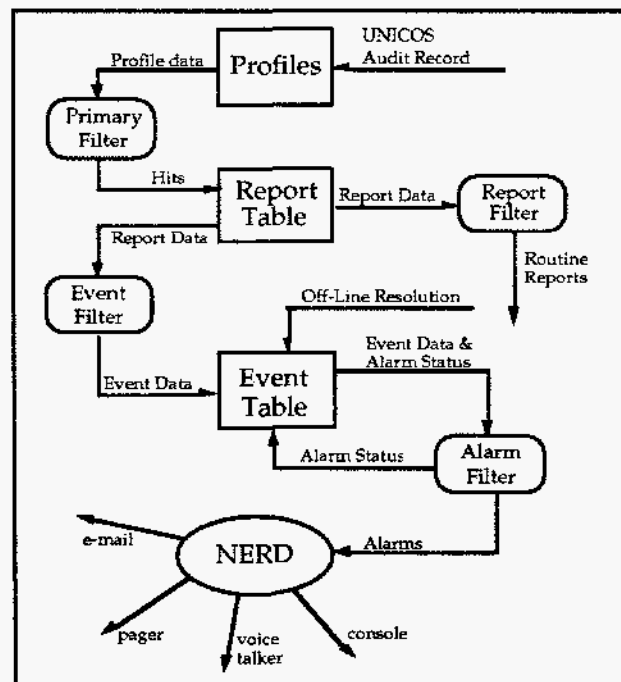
UNICOS Audit Record

Profiles

Profile data

Primary Filter

Hits

Report Table

Report Data

Report Filter

Report Data

Routine Reports

Event Filter

Off-Line Resolution

Event Data & Alarm Status

Event Data

Event Table

Alarm Status

Alarm Filter

e-mail

NERD

Alarms

pager

voice talker

console